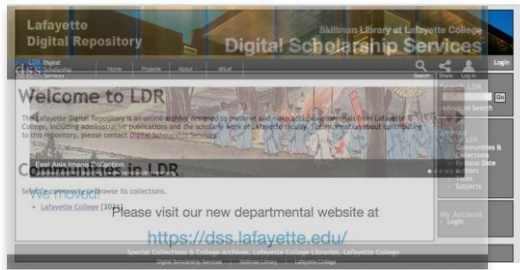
Lafayette
Digital Repository

Skillman Library at Lafayette College
Digital Scholarship Services

dss Digital Scholarship Services
Home Projects About dhLaf
Search Share Log in

Login

Welcome to LDR

The Lafayette Digital Repository is an online archive designed to preserve and make accessible materials from Lafayette College, including administrative publications and the scholarly work of Lafayette faculty. For information about contributing to this repository, please contact Digital Scholarship Services.

East Asia Image Collection

Communities in LDR

Select a community to browse its collections.

Lafayette College [2076]

We moved

Please visit our new departmental website at

https://dss.lafayette.edu/

Go
Advanced Search

LDR
Communities & Collections
By Issue Date
Authors
Titles
Subjects

My Account
Login

Special Collections & College Archives, Skillman Library, Lafayette College
Digital Scholarship Services | Skillman Library | Lafayette College